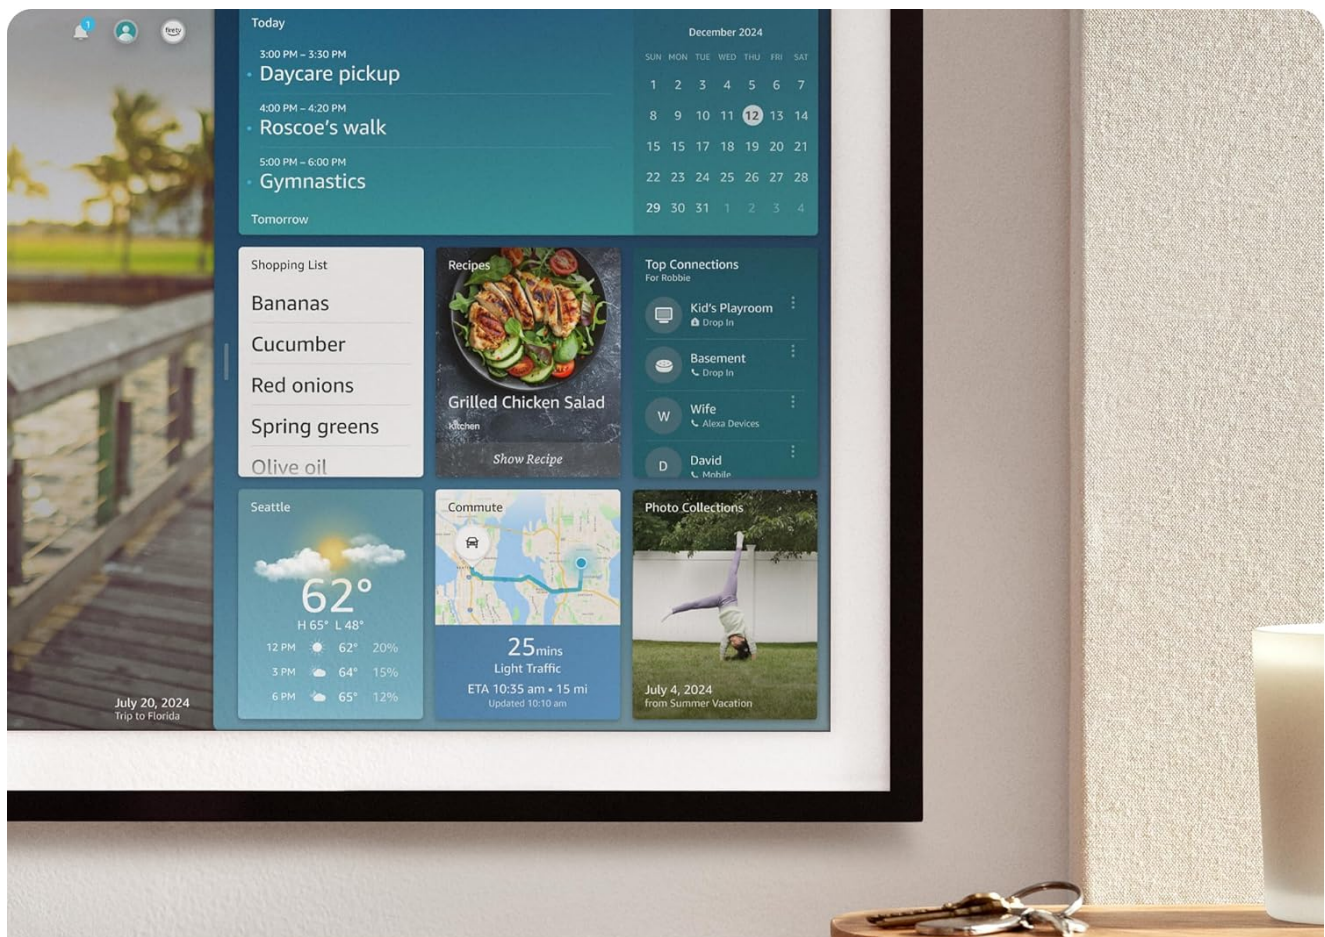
1

firetv

July 20, 2024
Trip to Florida

Today

3:00 PM – 3:30 PM
Daycare pickup

4:00 PM – 4:20 PM
Roscoe's walk

5:00 PM – 6:00 PM
Gymnastics

Tomorrow

December 2024

| SUN | MON | TUE | WED | THU | FRI | SAT |
|---|---|---|---|---|---|---|
| 1 | 2 | 3 | 4 | 5 | 6 | 7 |
| 8 | 9 | 10 | 11 | 12 | 13 | 14 |
| 15 | 16 | 17 | 18 | 19 | 20 | 21 |
| 22 | 23 | 24 | 25 | 26 | 27 | 28 |
| 29 | 30 | 31 | 1 | 2 | 3 | 4 |

Shopping List
Bananas
Cucumber
Red onions
Spring greens
Olive oil

Recipes
Grilled Chicken Salad
Kitchen
Show Recipe

Top Connections
For Robbie
Kid's Playroom
Drop In
Basement
Drop In
W
Wife
Alexa Devices
D
David
Mobile

Seattle
62°
H 65° L 48°
12 PM 62° 20%
3 PM 64° 15%
6 PM 65° 12%

Commute
25mins
Light Traffic
ETA 10:35 am • 15 mi
Updated 10:10 am

Photo Collections
July 4, 2024
from Summer Vacation